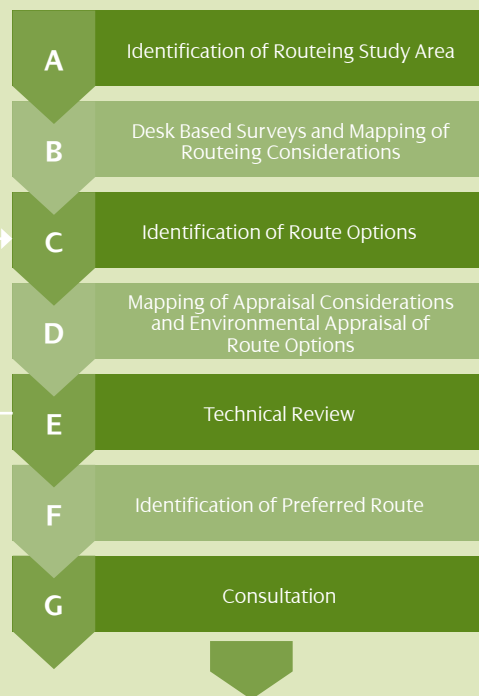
A
Identification of Routeing Study Area

B
Desk Based Surveys and Mapping of Routeing Considerations

C
Identification of Route Options

D
Mapping of Appraisal Considerations and Environmental Appraisal of Route Options

E
Technical Review

F
Identification of Preferred Route

G
Consultation